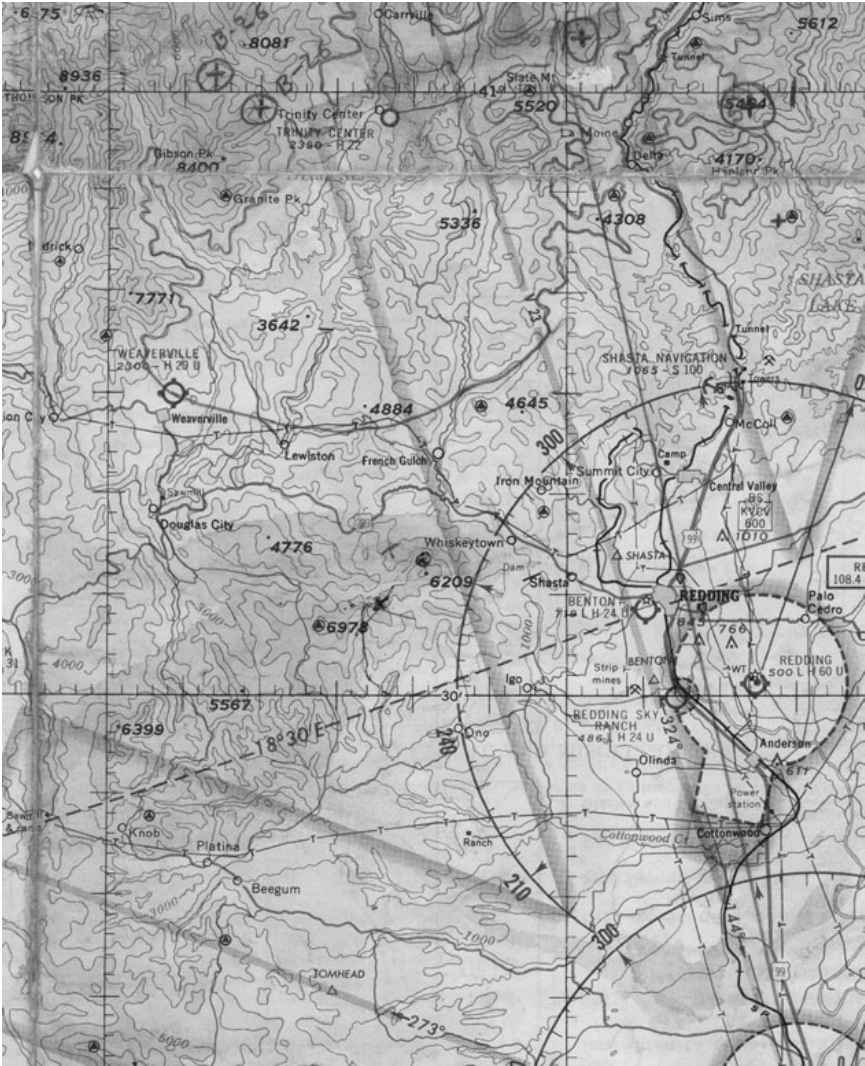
6.75
Carrville
8081
Sims
5612
8936
THOMPSON PK
Trinity Center
TRINITY CENTER
2390 - H 22
Slate Mt
41°
5520
Tunnel
5484
85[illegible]4
Gibson Pk
8400
La Moine
Delta
4170
Hazlett Pk
Granite Pk
5336
4308
Hendrick
SHASTA
LAKE
7771
3642
WEAVERVILLE
2300 - H 29 U
Tunnel
SHASTA NAVIGATION
1065 - S 100
Weaverville
4884
4645
McColl
Lewiston
French Gulch
300
Summit City
Camp
Iron Mountain
Central Valley
Douglas City
BS
KVCV
600
4776
Whiskeytown
SHASTA
1010
99
6209
Shasta
REDDING
Palo Cedro
108.4
BENTON
710 L H 24 U
843
766
6978
1000
4000
3000
BENTON
Strip mines
WT
REDDING
500 L H 60 U
5567
30'
Igo
6399
18°30'E
Ono
REDDING SKY RANCH
486 L H 24 U
324°
240
Olinda
Anderson
611
Power station
Knob
Platina
Ranch
Cottonwood Cr
Cottonwood
Beegum
210
300
1000
144°
99
TOMHEAD
273°
5000